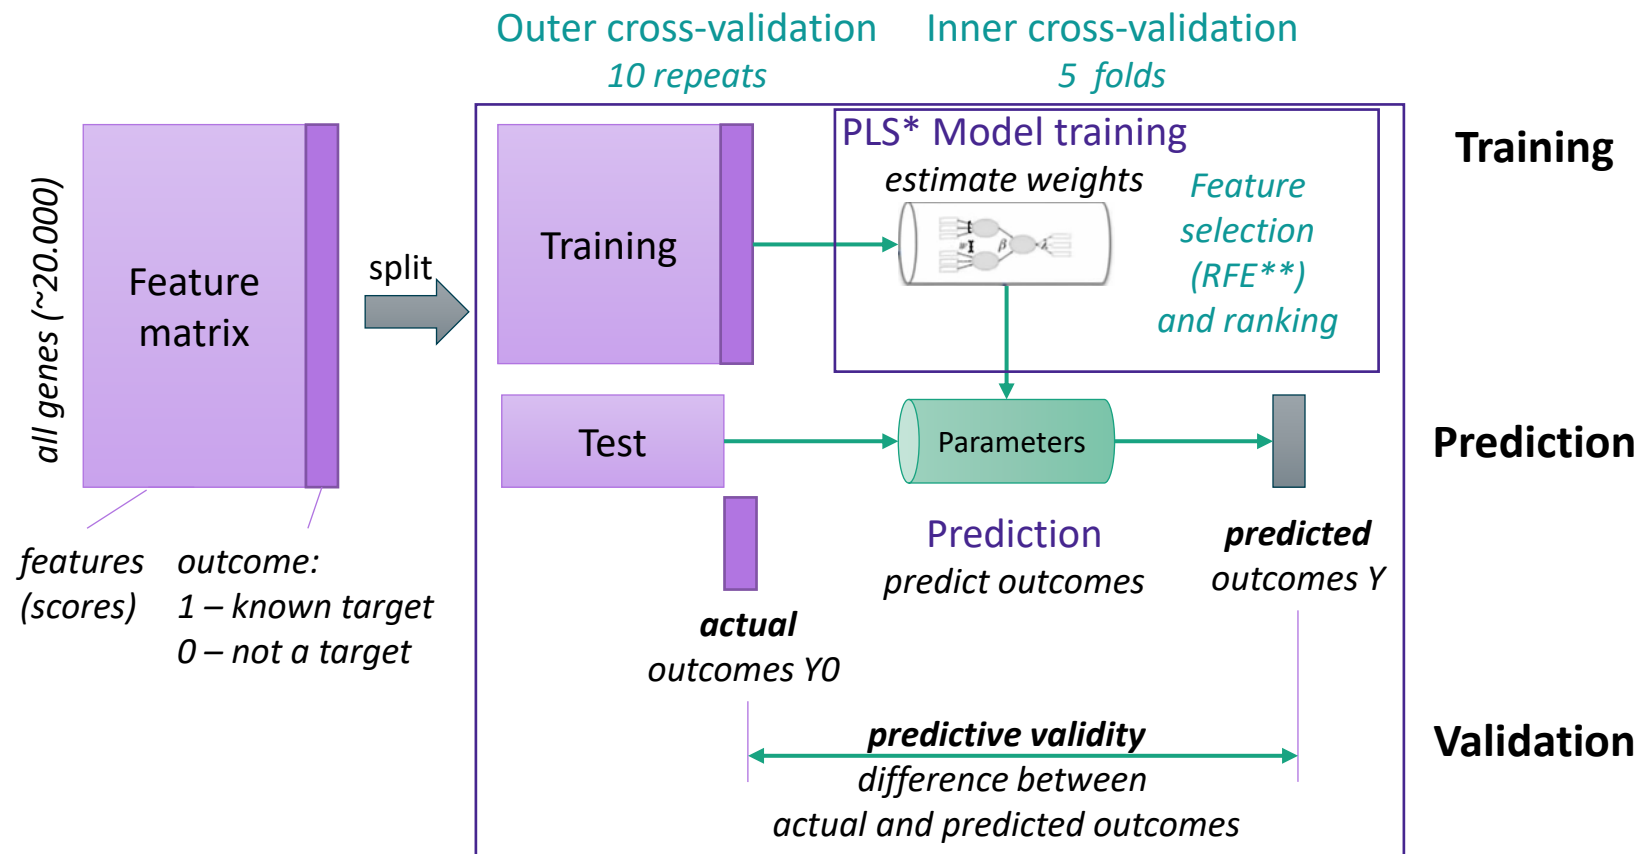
Outer cross-validation
10 repeats

Inner cross-validation
5 folds

all genes (~20.000)

Feature matrix

split

Training

PLS* Model training

estimate weights

Feature selection (RFE**) and ranking

Training

Test

Parameters

Prediction

features (scores)

outcome:
1 – known target
0 – not a target

Prediction
predict outcomes

predicted outcomes Y

actual outcomes Y0

predictive validity
difference between actual and predicted outcomes

Validation